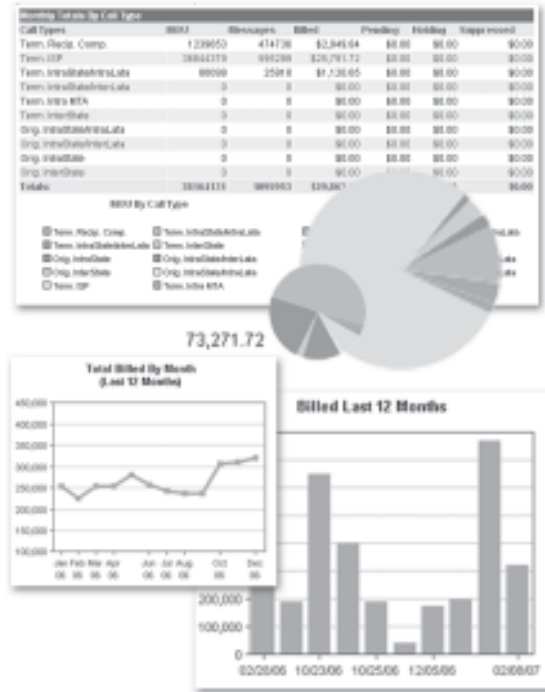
Monthly Totals By Call Type

| Call Types | MOU | Messages | Billed | Pending | Holding | Suppressed |
|---|---|---|---|---|---|---|
| Term. Recip. Comp. | 1239853 | 474736 | $2,849.64 | $0.00 | $0.00 | $0.00 |
| Term. ISP | 36844379 | 695299 | $26,791.72 | $0.00 | $0.00 | $0.00 |
| Term. IntraStateIntraLata | 80099 | 25818 | $1,130.65 | $0.00 | $0.00 | $0.00 |
| Term. IntraStateInterLata | 0 | 0 | $0.00 | $0.00 | $0.00 | $0.00 |
| Term. Intra MTA | 0 | 0 | $0.00 | $0.00 | $0.00 | $0.00 |
| Term. InterState | 0 | 0 | $0.00 | $0.00 | $0.00 | $0.00 |
| Orig. IntraStateIntraLata | 0 | 0 | $0.00 | $0.00 | $0.00 | $0.00 |
| Orig. IntraStateInterLata | 0 | 0 | $0.00 | $0.00 | $0.00 | $0.00 |
| Orig. IntraState | 0 | 0 | $0.00 | $0.00 | $0.00 | $0.00 |
| Orig. InterState | 0 | 0 | $0.00 | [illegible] | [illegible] | $0.00 |
| Totals: | 38164331 | 9895853 | $26,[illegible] | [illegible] | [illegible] | $0.00 |

MOU By Call Type

Term. Recip. Comp.
Term. IntraStateIntraLata
Term. IntraStateInterLata
Term. InterState
Orig. IntraState
Orig. IntraStateInterLata
Orig. InterState
Orig. IntraStateIntraLata
Term. ISP
Term. Intra MTA
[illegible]aLata
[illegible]ata
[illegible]ata

73,271.72

Total Billed By Month
(Last 12 Months)

450,000
400,000
350,000
300,000
250,000
200,000
150,000
100,000

Jan 06 Feb 06 Mar 06 Apr 06 Jun 06 Jul 06 Aug 06 Oct 06 Dec 06

Billed Last 12 Months

200,000
100,000
0

02/28/06 10/23/06 10/25/06 12/05/06 02/08/07